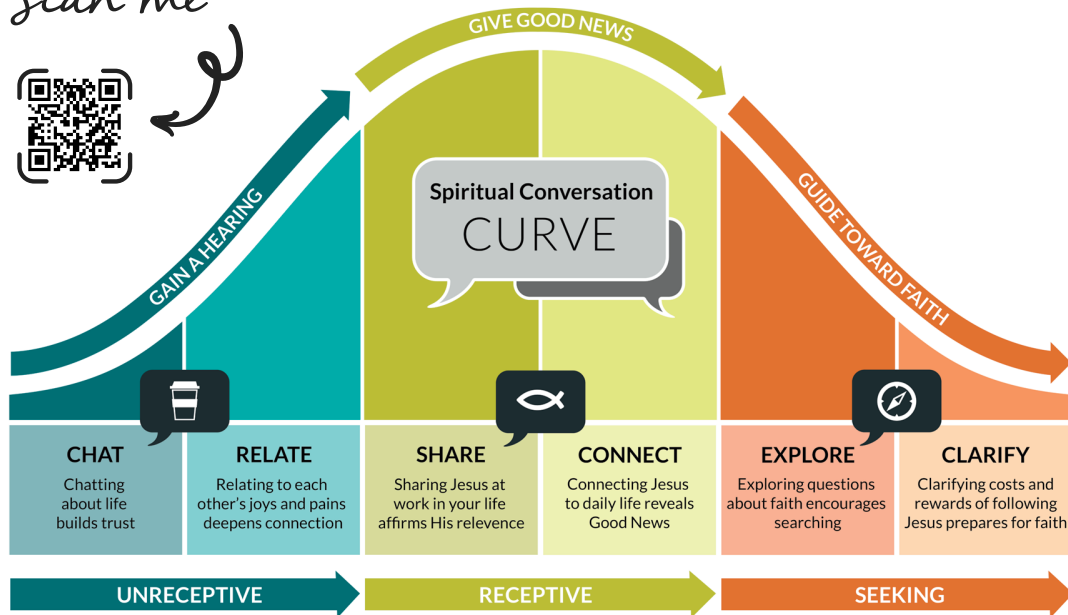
Scan me

GIVE GOOD NEWS

GAIN A HEARING

GUIDE TOWARD FAITH

Spiritual Conversation
CURVE

CHAT
Chatting about life builds trust

RELATE
Relating to each other's joys and pains deepens connection

SHARE
Sharing Jesus at work in your life affirms His relevence

CONNECT
Connecting Jesus to daily life reveals Good News

EXPLORE
Exploring questions about faith encourages searching

CLARIFY
Clarifying costs and rewards of following Jesus prepares for faith

UNRECEPTIVE

RECEPTIVE

SEEKING